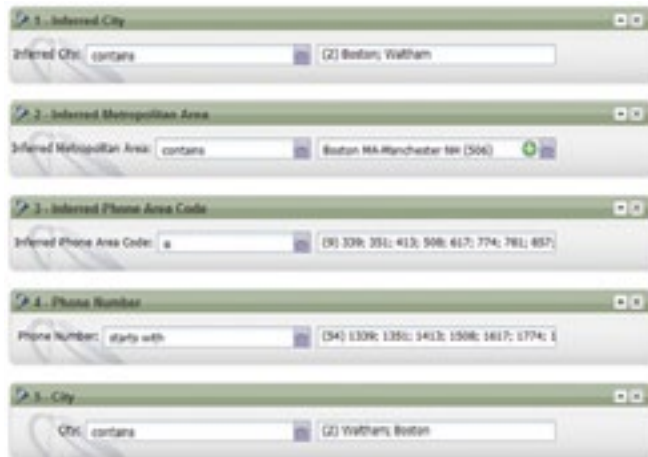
1 - Inferred City

Inferred City: contains (2) Boston; Waltham

2 - Inferred Metropolitan Area

Inferred Metropolitan Area: contains Boston MA-Manchester NH (506)

3 - Inferred Phone Area Code

Inferred Phone Area Code: is (9) 339; 351; 413; 508; 617; 774; 781; 857;

4 - Phone Number

Phone Number: starts with (54) 1339; 1351; 1413; 1508; 1617; 1774; 1

5 - City

City: contains (2) Waltham; Boston